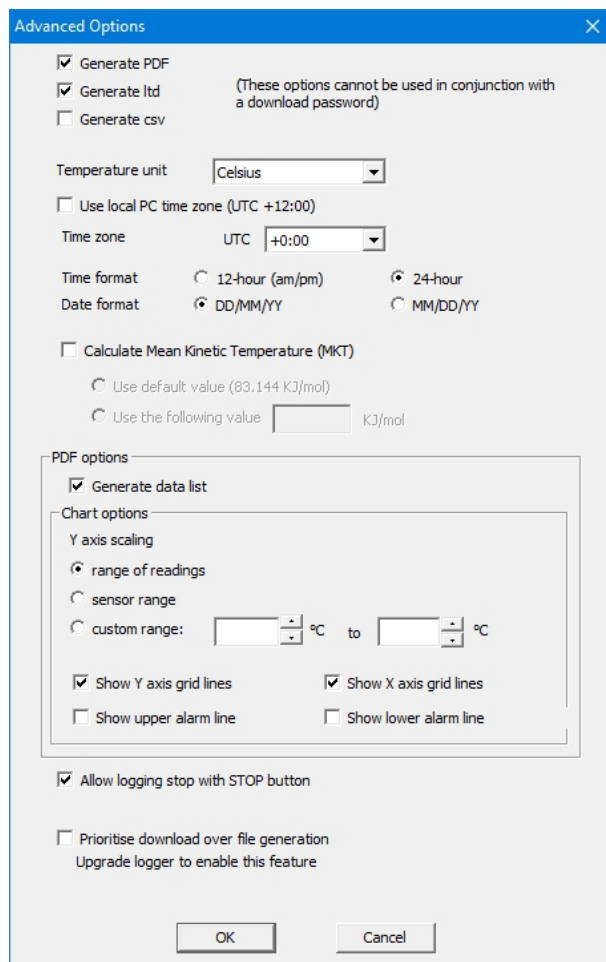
Advanced Options

Generate PDF
Generate ltd
Generate csv

(These options cannot be used in conjunction with a download password)

Temperature unit Celsius

Use local PC time zone (UTC +12:00)

Time zone UTC +0:00

Time format 12-hour (am/pm) 24-hour
Date format DD/MM/YY MM/DD/YY

Calculate Mean Kinetic Temperature (MKT)

Use default value (83.144 KJ/mol)
Use the following value KJ/mol

PDF options

Generate data list

Chart options

Y axis scaling

range of readings
sensor range
custom range: °C to °C

Show Y axis grid lines
Show X axis grid lines
Show upper alarm line
Show lower alarm line

Allow logging stop with STOP button

Prioritise download over file generation
Upgrade logger to enable this feature

OK Cancel